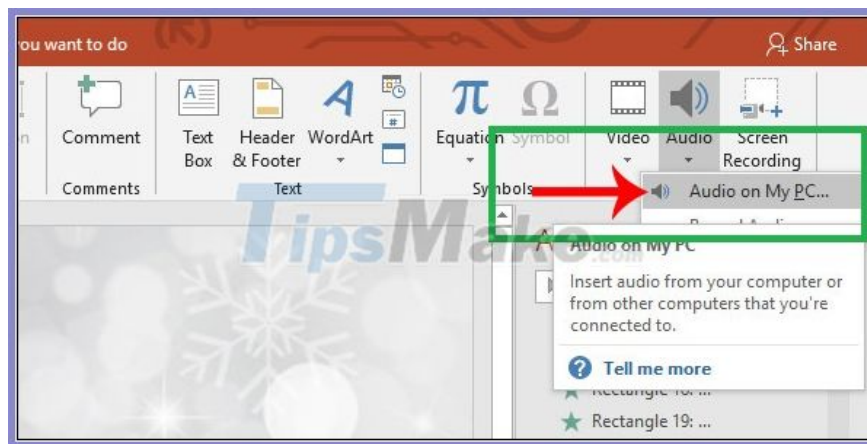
ou want to do

Share

n

Comment

Comments

Text Box

Header & Footer

WordArt

Text

Equation

Symbol

Symbols

Video

Audio

Screen Recording

Audio on My PC...

TipsMake.com

Audio on My PC

Insert audio from your computer or from other computers that you're connected to.

Tell me more

Rectangle 19: ...